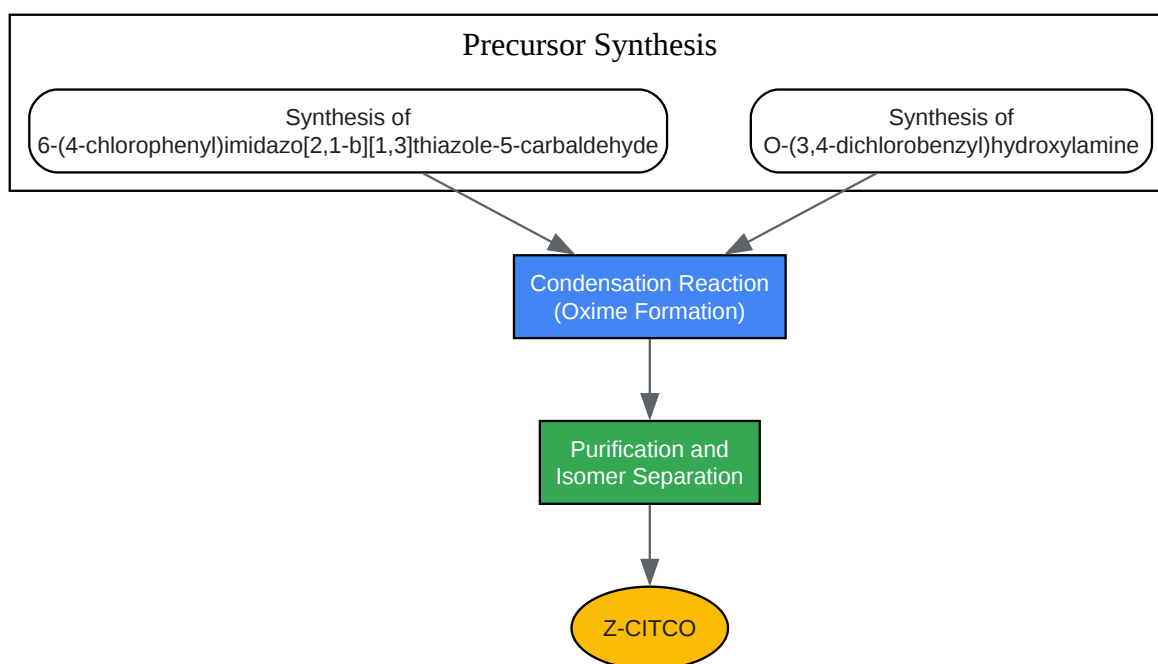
Precursor Synthesis

Synthesis of 6-(4-chlorophenyl)imidazo[2,1-b][1,3]thiazole-5-carbaldehyde

Synthesis of O-(3,4-dichlorobenzyl)hydroxylamine

Condensation Reaction (Oxime Formation)

Purification and Isomer Separation

Z-CITCO